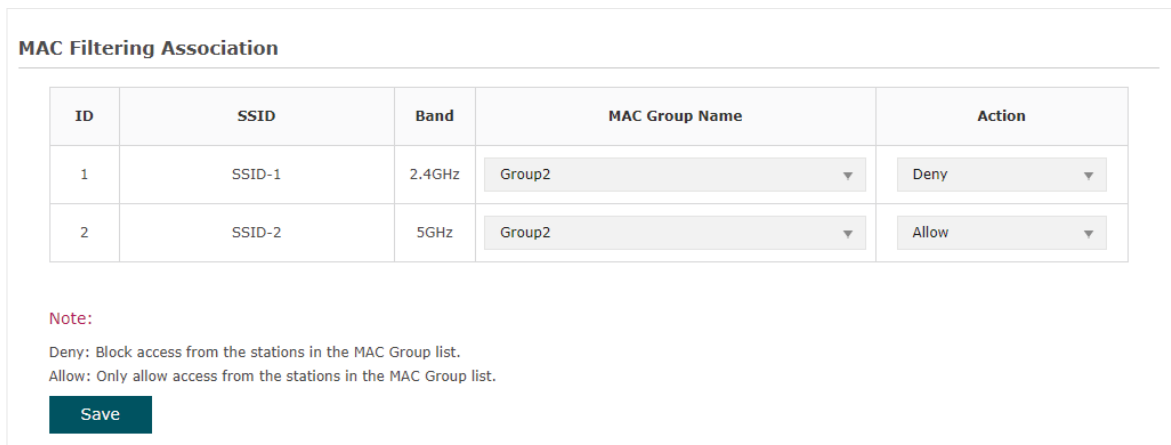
MAC Filtering Association

| ID | SSID | Band | MAC Group Name | Action |
|---|---|---|---|---|
| 1 | SSID-1 | 2.4GHz | Group2 | Deny |
| 2 | SSID-2 | 5GHz | Group2 | Allow |

Note:

Deny: Block access from the stations in the MAC Group list.
Allow: Only allow access from the stations in the MAC Group list.

Save